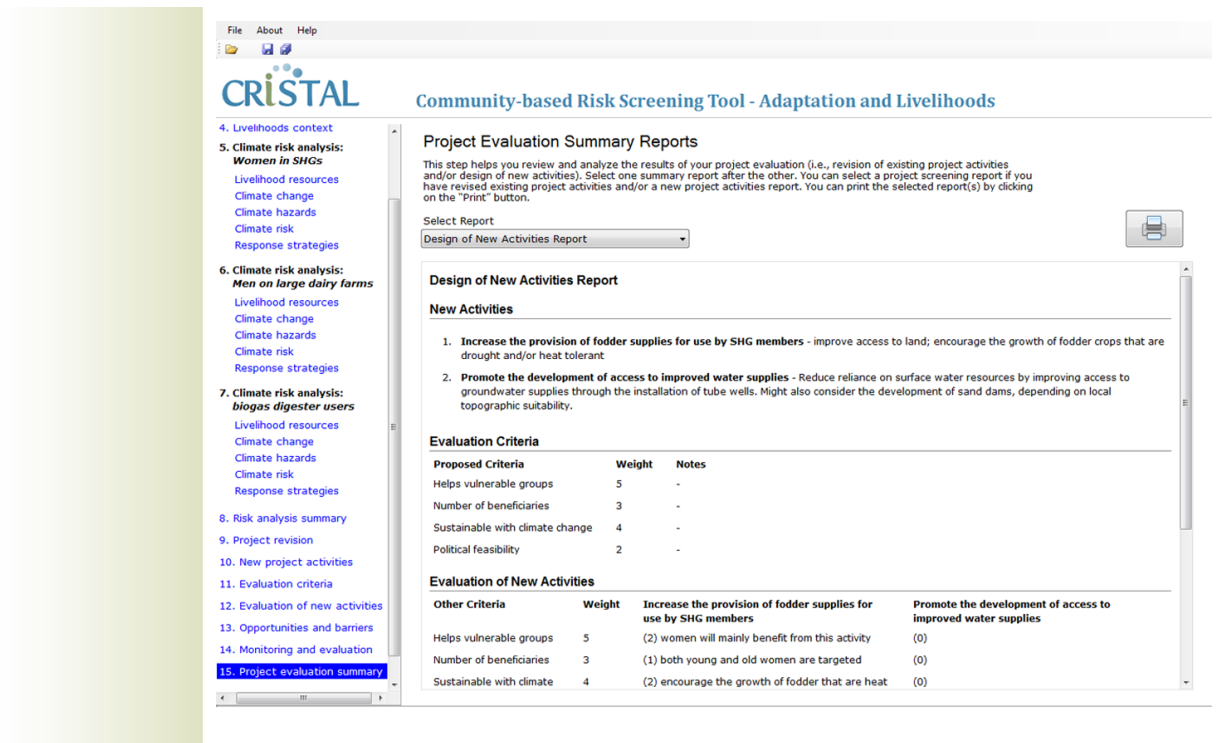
File About Help

CRiSTAL

Community-based Risk Screening Tool - Adaptation and Livelihoods

4. Livelihoods context

5. Climate risk analysis: Women in SHGs

Livelihood resources
Climate change
Climate hazards
Climate risk
Response strategies

6. Climate risk analysis: Men on large dairy farms

Livelihood resources
Climate change
Climate hazards
Climate risk
Response strategies

7. Climate risk analysis: biogas digester users

Livelihood resources
Climate change
Climate hazards
Climate risk
Response strategies

8. Risk analysis summary
9. Project revision
10. New project activities
11. Evaluation criteria
12. Evaluation of new activities
13. Opportunities and barriers
14. Monitoring and evaluation
15. Project evaluation summary

Project Evaluation Summary Reports

This step helps you review and analyze the results of your project evaluation (i.e., revision of existing project activities and/or design of new activities). Select one summary report after the other. You can select a project screening report if you have revised existing project activities and/or a new project activities report. You can print the selected report(s) by clicking on the "Print" button.

Select Report
Design of New Activities Report

Design of New Activities Report

New Activities

1. Increase the provision of fodder supplies for use by SHG members - improve access to land; encourage the growth of fodder crops that are drought and/or heat tolerant

2. Promote the development of access to improved water supplies - Reduce reliance on surface water resources by improving access to groundwater supplies through the installation of tube wells. Might also consider the development of sand dams, depending on local topographic suitability.

Evaluation Criteria

| Proposed Criteria | Weight | Notes |
|---|---|---|
| Helps vulnerable groups | 5 | - |
| Number of beneficiaries | 3 | - |
| Sustainable with climate change | 4 | - |
| Political feasibility | 2 | - |

Evaluation of New Activities

| Other Criteria | Weight | Increase the provision of fodder supplies for use by SHG members | Promote the development of access to improved water supplies |
|---|---|---|---|
| Helps vulnerable groups | 5 | (2) women will mainly benefit from this activity | (0) |
| Number of beneficiaries | 3 | (1) both young and old women are targeted | (0) |
| Sustainable with climate | 4 | (2) encourage the growth of fodder that are heat | (0) |